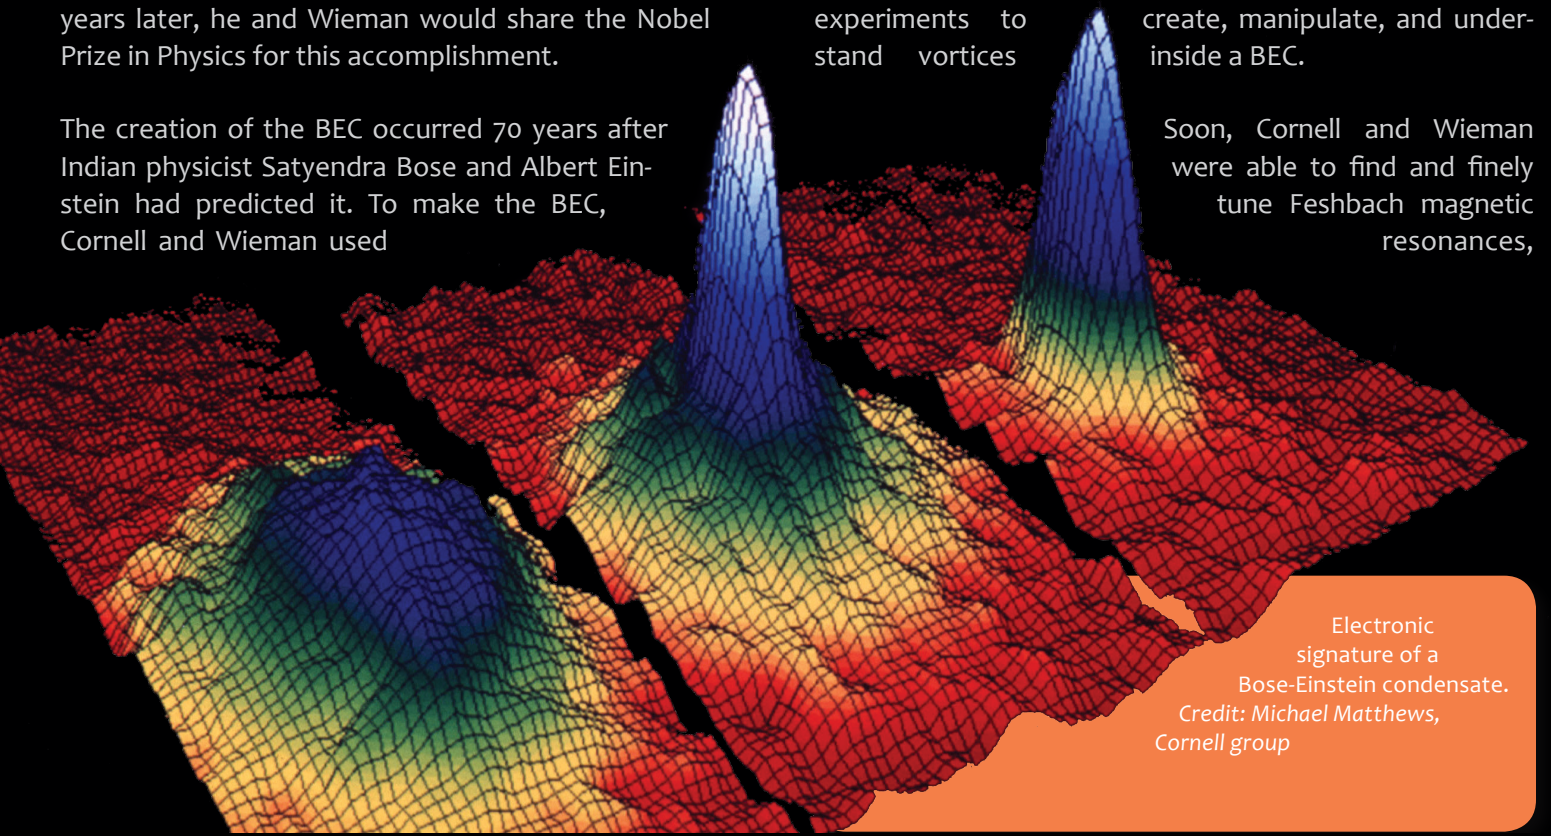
years later, he and Wieman would share the Nobel Prize in Physics for this accomplishment.

The creation of the BEC occurred 70 years after Indian physicist Satyendra Bose and Albert Einstein had predicted it. To make the BEC, Cornell and Wieman used

experiments to create, manipulate, and understand vortices inside a BEC.

Soon, Cornell and Wieman were able to find and finely tune Feshbach magnetic resonances,

Electronic signature of a Bose-Einstein condensate.
Credit: Michael Matthews, Cornell group